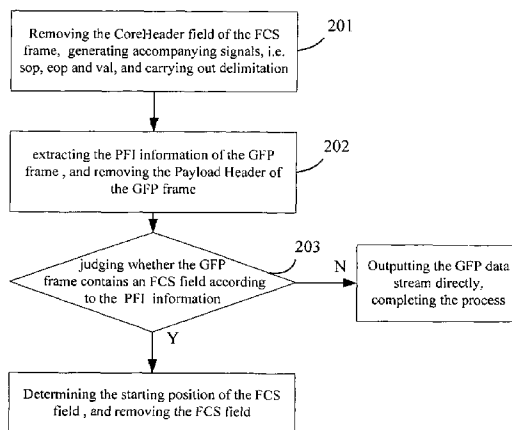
Removing the CoreHeader field of the FCS frame, generating accompanying signals, i.e. sop, eop and val, and carrying out delimitation

201

extracting the PFI information of the GFP frame , and removing the Payload Header of the GFP frame

202

203

judging whether the GFP frame contains an FCS field according to the PFI information

N

Outputting the GFP data stream directly, completing the process

Y

Determining the starting position of the FCS field , and removing the FCS field